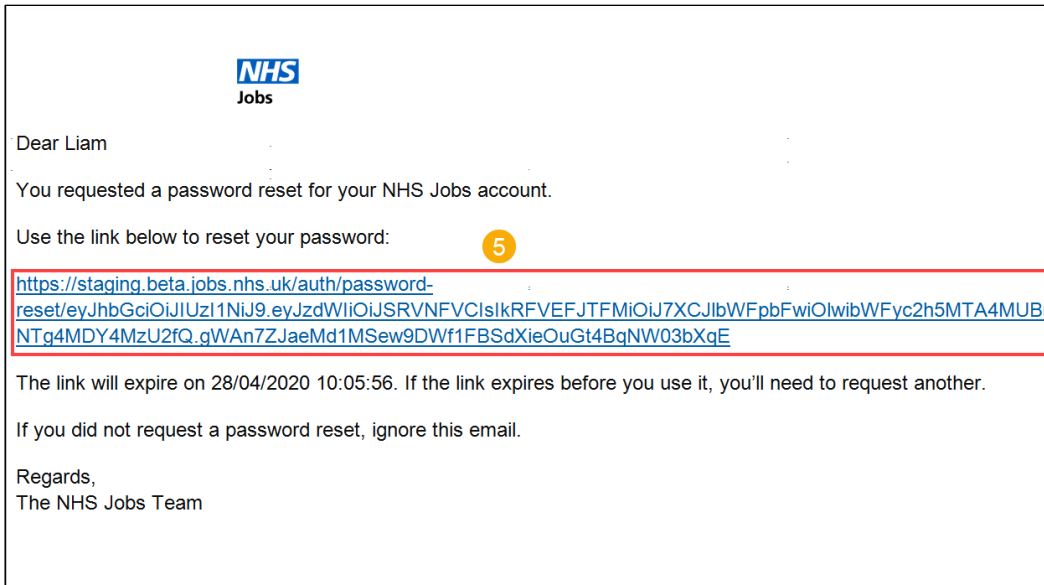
NHS
Jobs

Dear Liam

You requested a password reset for your NHS Jobs account.

Use the link below to reset your password:

5

https://staging.beta.jobs.nhs.uk/auth/password-reset/eyJhbGciOiJIUzI1NiJ9.eyJzdWIiOiJSRVNFVCIsIkRFVEFJTFMiOiJ7XCJlbWFpbFwiOlwibWFyc2h5MTA4MUB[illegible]NTg4MDY4MzU2fQ.gWAn7ZJaeMd1MSew9DWf1FBSdXieOuGt4BqNW03bXqE

The link will expire on 28/04/2020 10:05:56. If the link expires before you use it, you'll need to request another.

If you did not request a password reset, ignore this email.

Regards,
The NHS Jobs Team